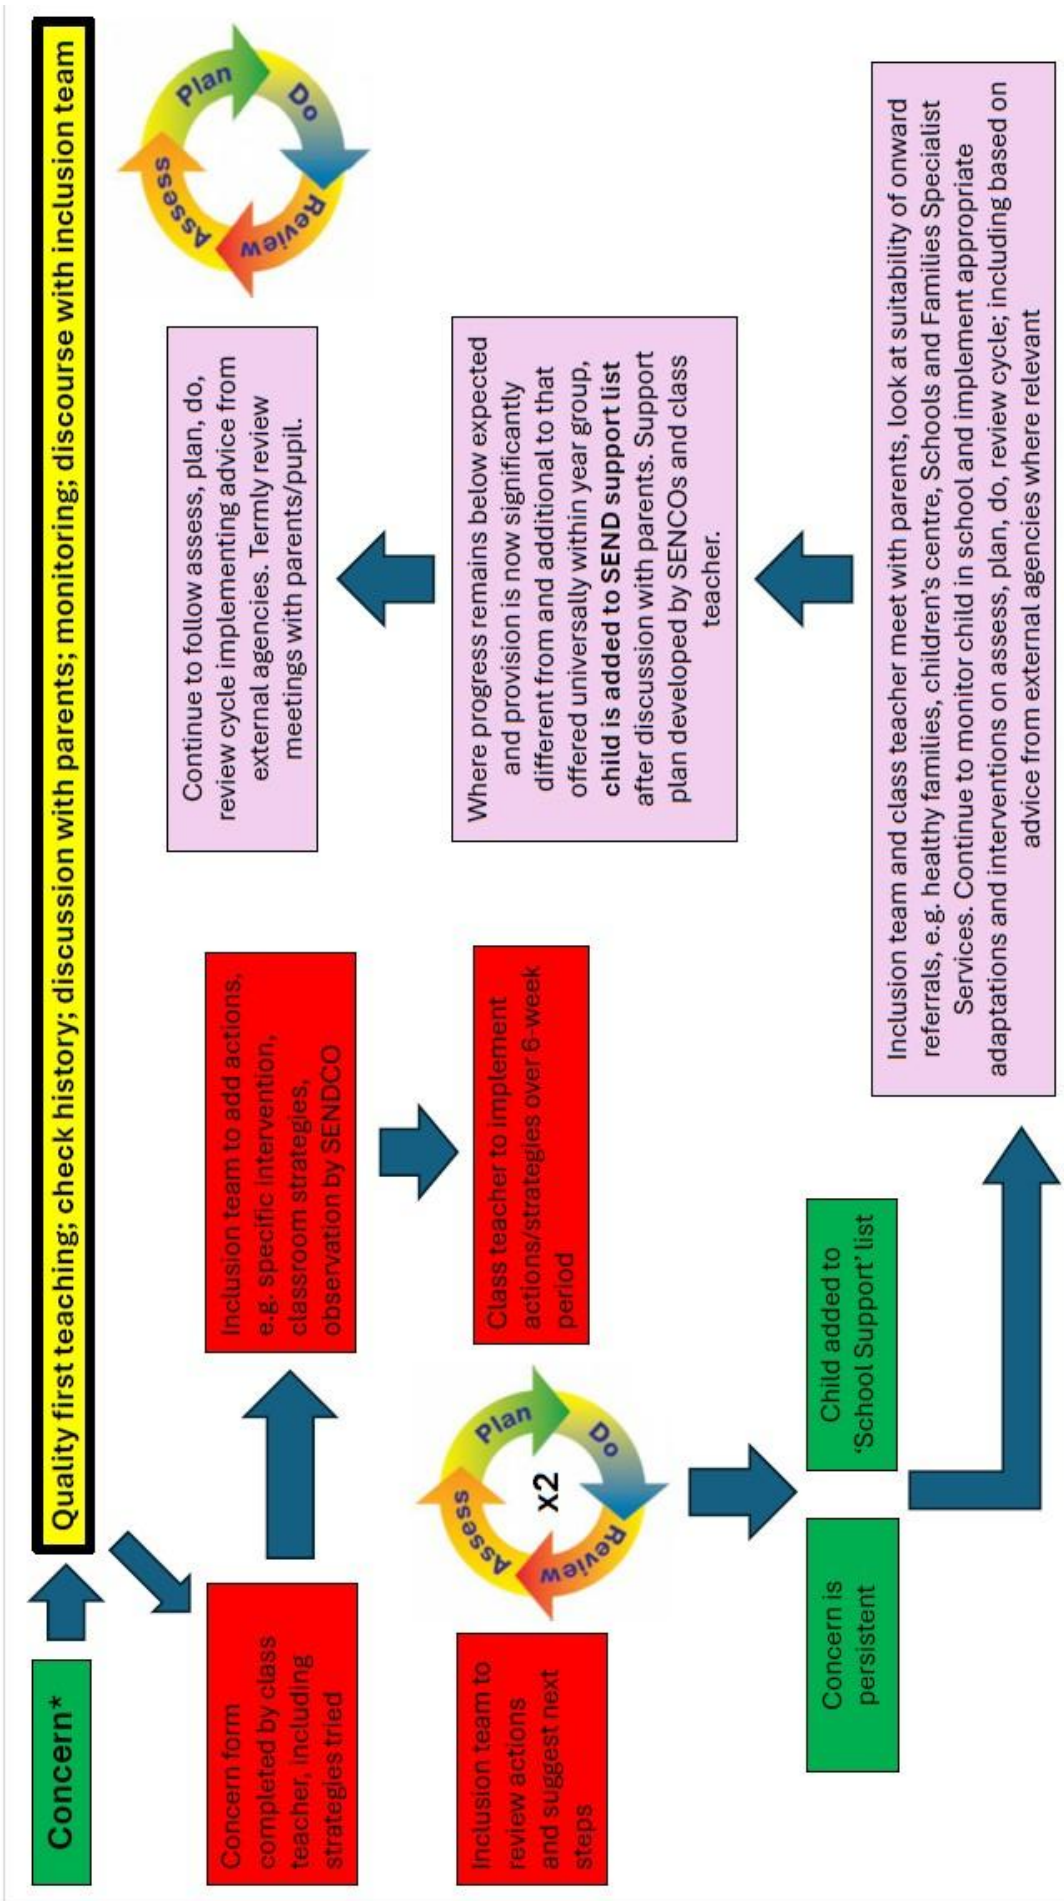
Concern*

Quality first teaching; check history; discussion with parents; monitoring; discourse with inclusion team

Concern form completed by class teacher, including strategies tried

Inclusion team to add actions, e.g. specific intervention, classroom strategies, observation by SENDCO

Class teacher to implement actions/strategies over 6-week period

Inclusion team to review actions and suggest next steps

Assess Plan Do Review x2

Concern is persistent

Child added to 'School Support' list

Inclusion team and class teacher meet with parents, look at suitability of onward referrals, e.g. healthy families, children's centre, Schools and Families Specialist Services. Continue to monitor child in school and implement appropriate adaptations and interventions on assess, plan, do, review cycle; including based on advice from external agencies where relevant

Where progress remains below expected and provision is now significantly different from and additional to that offered universally within year group, **child is added to SEND support list** after discussion with parents. Support plan developed by SENCOs and class teacher.

Continue to follow assess, plan, do, review cycle implementing advice from external agencies. Termly review meetings with parents/pupil.

Plan Do Review Assess